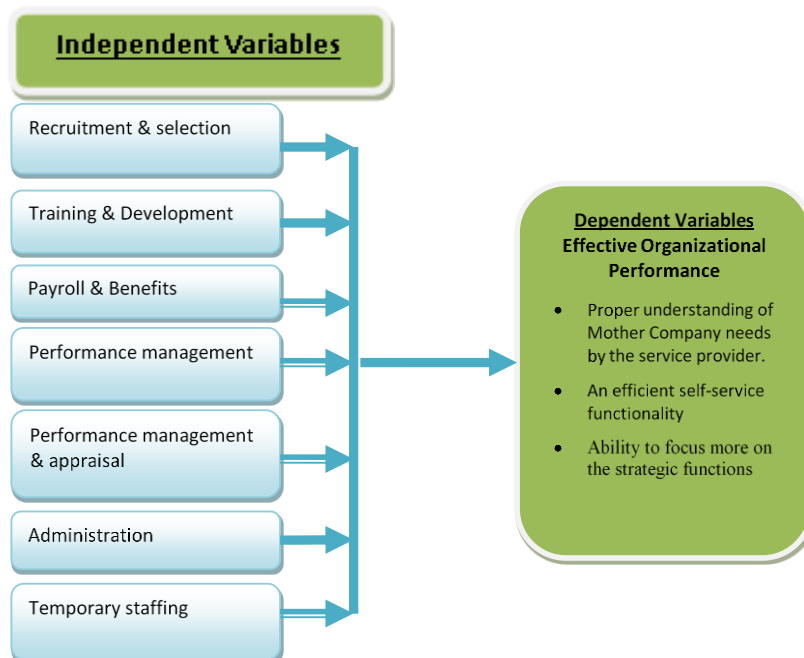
Independent Variables

Recruitment & selection

Training & Development

Payroll & Benefits

Performance management

Performance management & appraisal

Administration

Temporary staffing

Dependent Variables
Effective Organizational Performance

- Proper understanding of Mother Company needs by the service provider.
- An efficient self-service functionality
- Ability to focus more on the strategic functions